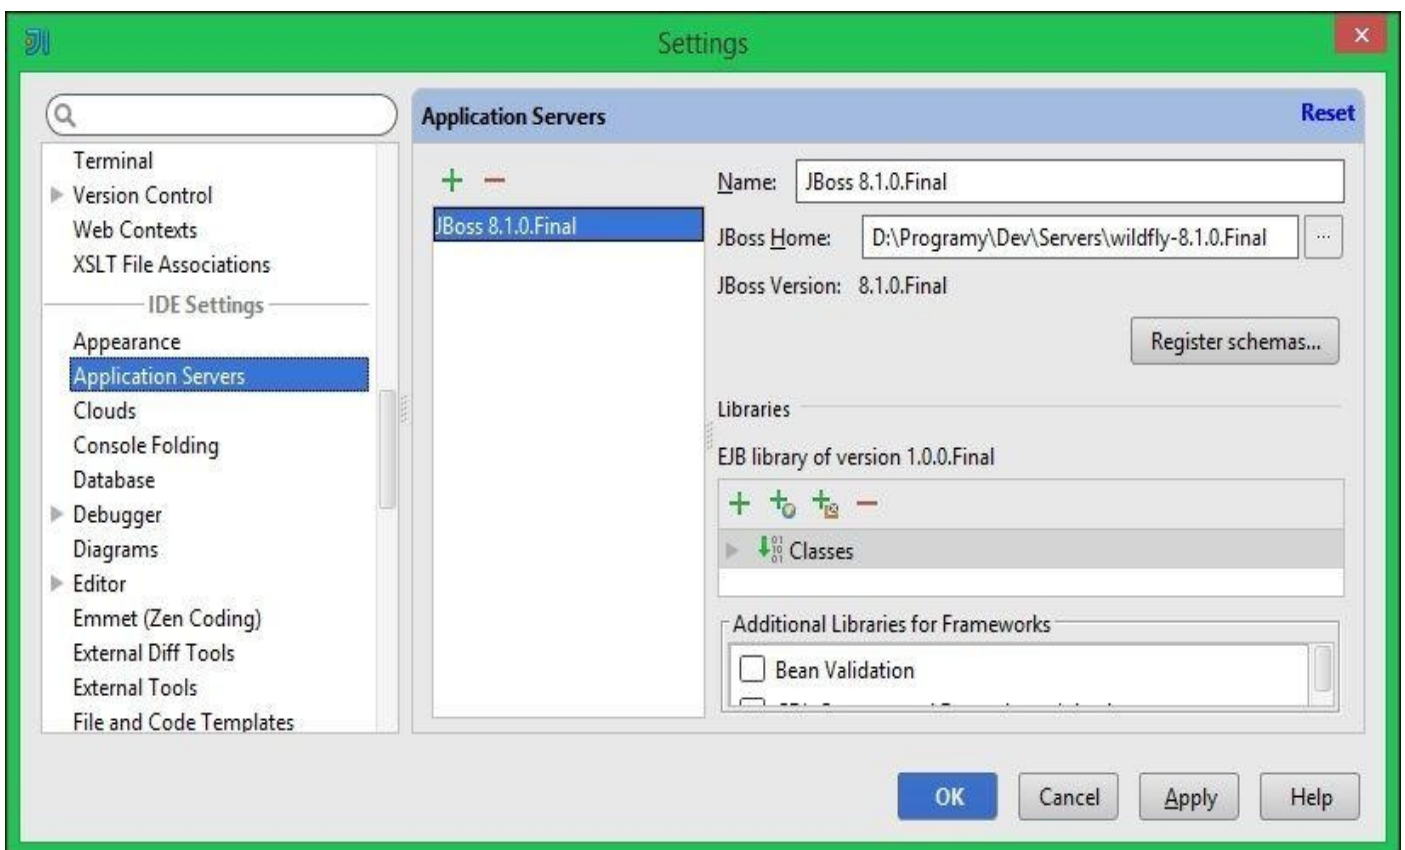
Settings

Terminal
Version Control
Web Contexts
XSLT File Associations
IDE Settings
Appearance
Application Servers
Clouds
Console Folding
Database
Debugger
Diagrams
Editor
Emmet (Zen Coding)
External Diff Tools
External Tools
File and Code Templates

Application Servers
Reset

JBoss 8.1.0.Final

Name: JBoss 8.1.0.Final
JBoss Home: D:\Programy\Dev\Servers\wildfly-8.1.0.Final
JBoss Version: 8.1.0.Final
Register schemas...

Libraries
EJB library of version 1.0.0.Final
Classes

Additional Libraries for Frameworks
Bean Validation
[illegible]

OK
Cancel
Apply
Help